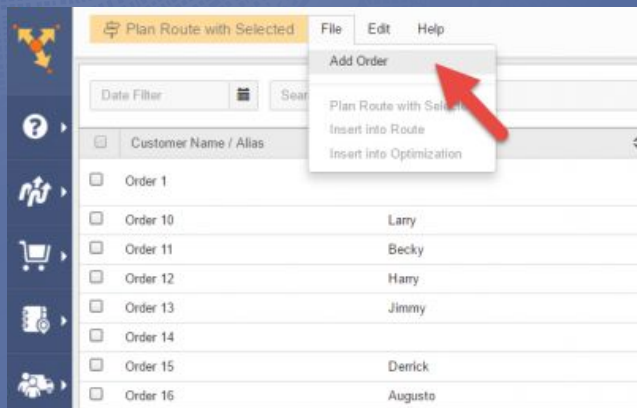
Plan Route with Selected File Edit Help

Add Order

Date Filter Sear

Plan Route with Sele

Insert into Route

Insert into Optimization

| | Customer Name / Alias | |
|---|---|---|
| | Order 1 | |
| | Order 10 | Larry |
| | Order 11 | Becky |
| | Order 12 | Harry |
| | Order 13 | Jimmy |
| | Order 14 | |
| | Order 15 | Derrick |
| | Order 16 | Augusto |